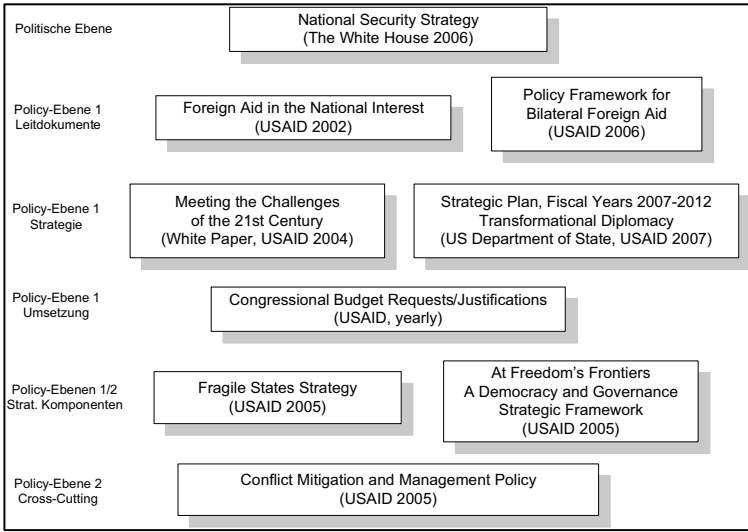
Politische Ebene

National Security Strategy
(The White House 2006)

Policy-Ebene 1
Leitdokumente

Foreign Aid in the National Interest
(USAID 2002)

Policy Framework for
Bilateral Foreign Aid
(USAID 2006)

Policy-Ebene 1
Strategie

Meeting the Challenges
of the 21st Century
(White Paper, USAID 2004)

Strategic Plan, Fiscal Years 2007-2012
Transformational Diplomacy
(US Department of State, USAID 2007)

Policy-Ebene 1
Umsetzung

Congressional Budget Requests/Justifications
(USAID, yearly)

Policy-Ebenen 1/2
Strat. Komponenten

Fragile States Strategy
(USAID 2005)

At Freedom's Frontiers
A Democracy and Governance
Strategic Framework
(USAID 2005)

Policy-Ebene 2
Cross-Cutting

Conflict Mitigation and Management Policy
(USAID 2005)